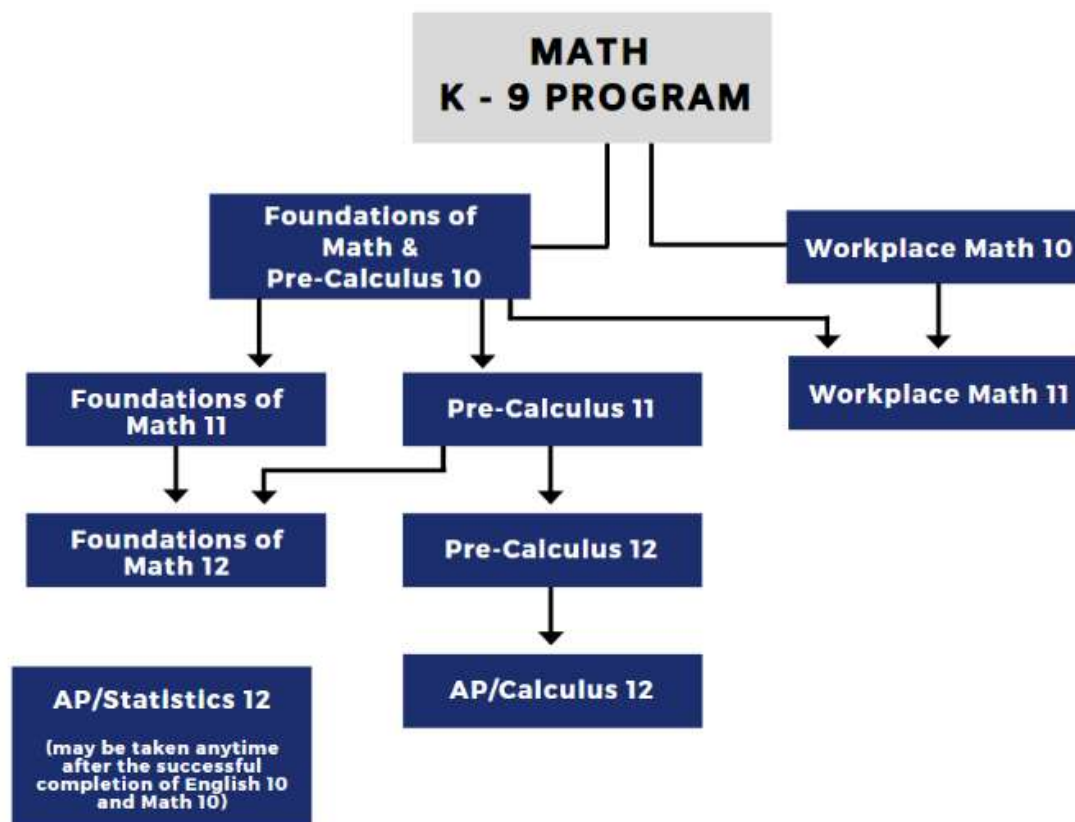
MATH
K - 9 PROGRAM

Foundations of Math & Pre-Calculus 10

Workplace Math 10

Foundations of Math 11

Pre-Calculus 11

Workplace Math 11

Foundations of Math 12

Pre-Calculus 12

AP/Statistics 12

(may be taken anytime after the successful completion of English 10 and Math 10)

AP/Calculus 12